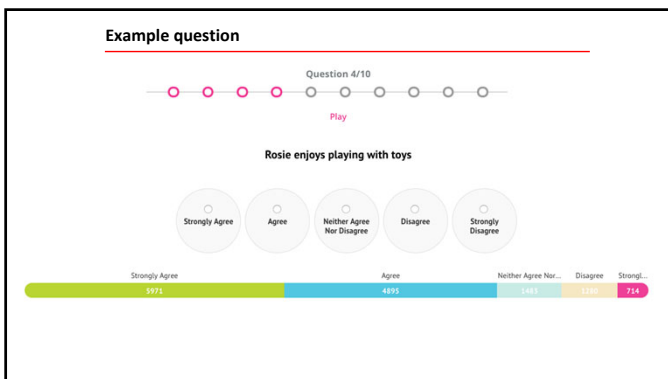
Example question

Question 4/10

Play

Rosie enjoys playing with toys

Strongly Agree

Agree

Neither Agree Nor Disagree

Disagree

Strongly Disagree

Strongly Agree
5971

Agree
4895

Neither Agree Nor...
1483

Disagree
1230

Strongl...
714